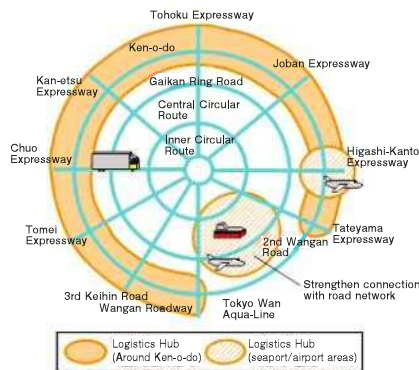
Tohoku Expressway

Ken-o-do

Joban Expressway

Kan-etsu Expressway

Gaikan Ring Road

Central Circular Route

Inner Circular Route

Chuo Expressway

Higashi-Kanto Expressway

Tateyama Expressway

Tomei Expressway

2nd Wangan Road

Strengthen connection with road network

3rd Keihin Road

Wangan Roadway

Tokyo Wan Aqua-Line

Logistics Hub (Around Ken-o-do)

Logistics Hub (seaport/airport areas)